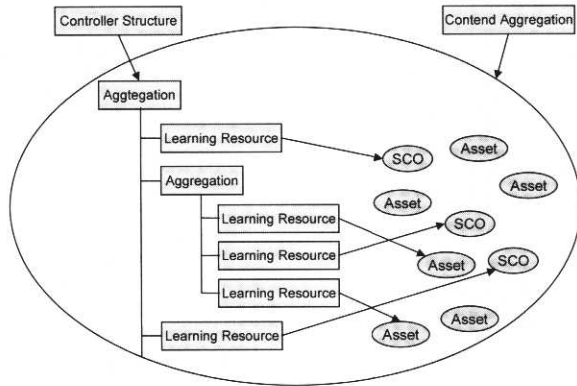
Controller Structure

Contend Aggregation

Aggtegation

Learning Resource

SCO

Asset

Asset

Aggregation

Asset

Learning Resource

SCO

Learning Resource

Asset

SCO

Learning Resource

Learning Resource

Asset

Asset